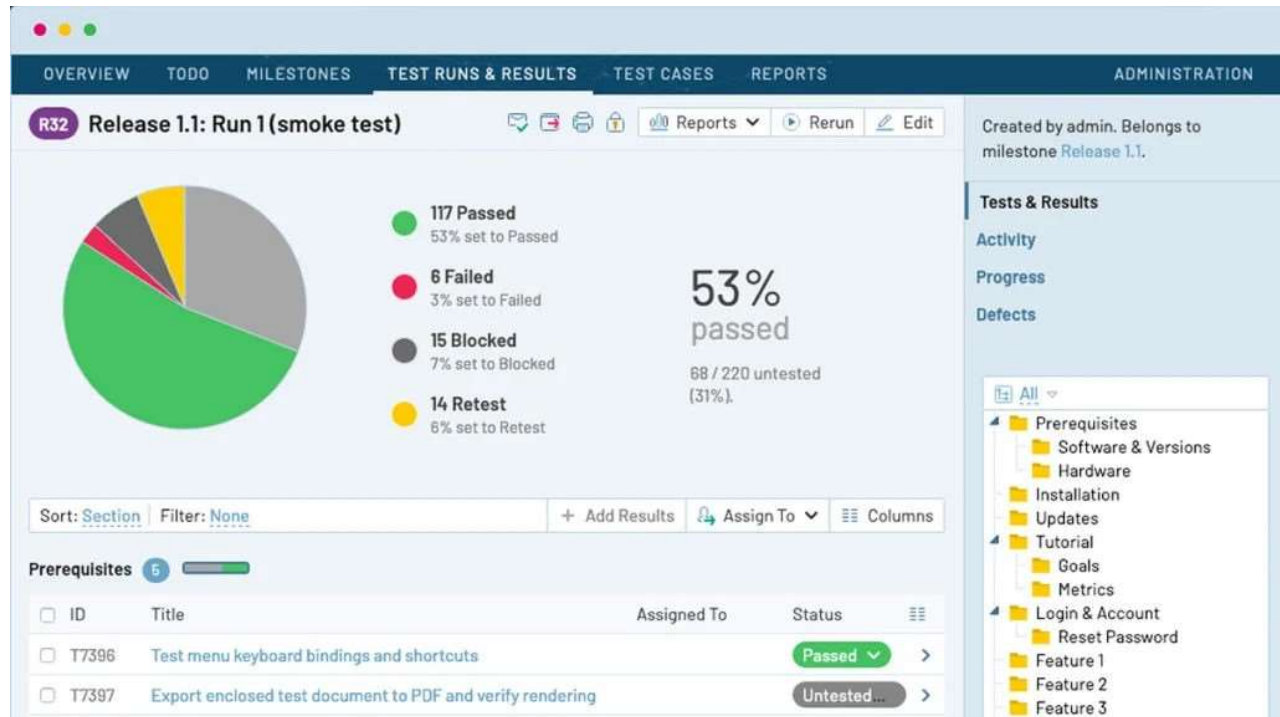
OVERVIEW TODO MILESTONES TEST RUNS & RESULTS TEST CASES REPORTS ADMINISTRATION

R32 Release 1.1: Run 1 (smoke test)

Reports Rerun Edit

117 Passed
53% set to Passed

6 Failed
3% set to Failed

15 Blocked
7% set to Blocked

14 Retest
6% set to Retest

53%
passed

68 / 220 untested (31%).

Sort: Section Filter: None + Add Results Assign To Columns

Prerequisites 5

| ID | Title | Assigned To | Status |
|---|---|---|---|
| T7396 | Test menu keyboard bindings and shortcuts | | Passed |
| T7397 | Export enclosed test document to PDF and verify rendering | | Untested... |

Created by admin. Belongs to milestone Release 1.1.

Tests & Results
Activity
Progress
Defects

All
Prerequisites
Software & Versions
Hardware
Installation
Updates
Tutorial
Goals
Metrics
Login & Account
Reset Password
Feature 1
Feature 2
Feature 3